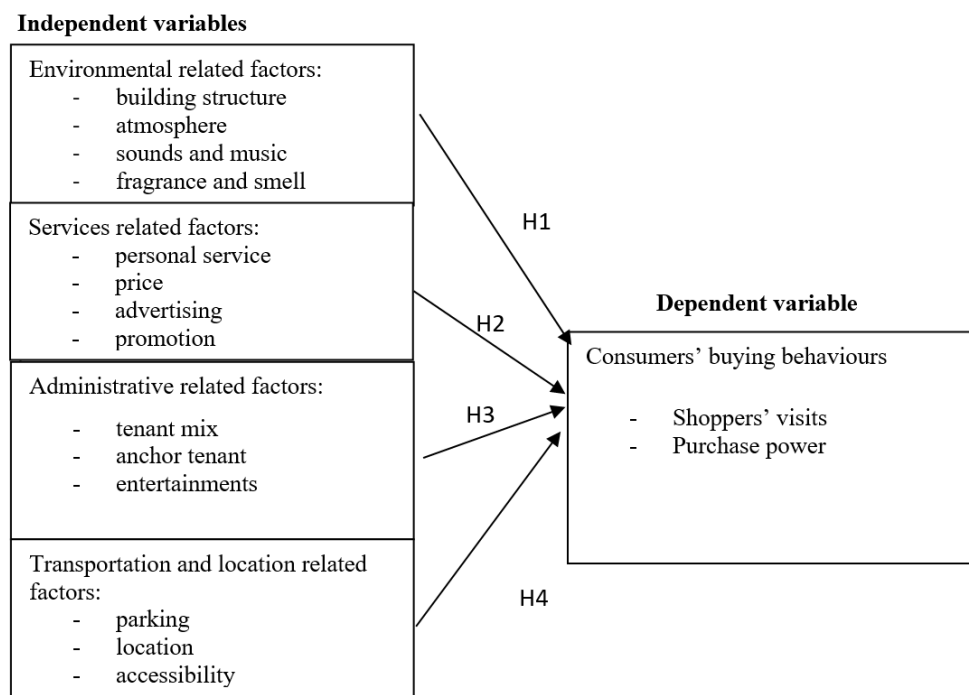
Independent variables

Environmental related factors:
- building structure
- atmosphere
- sounds and music
- fragrance and smell

Services related factors:
- personal service
- price
- advertising
- promotion

Administrative related factors:
- tenant mix
- anchor tenant
- entertainments

Transportation and location related factors:
- parking
- location
- accessibility

H1

H2

H3

H4

Dependent variable

Consumers' buying behaviours

- Shoppers' visits
- Purchase power